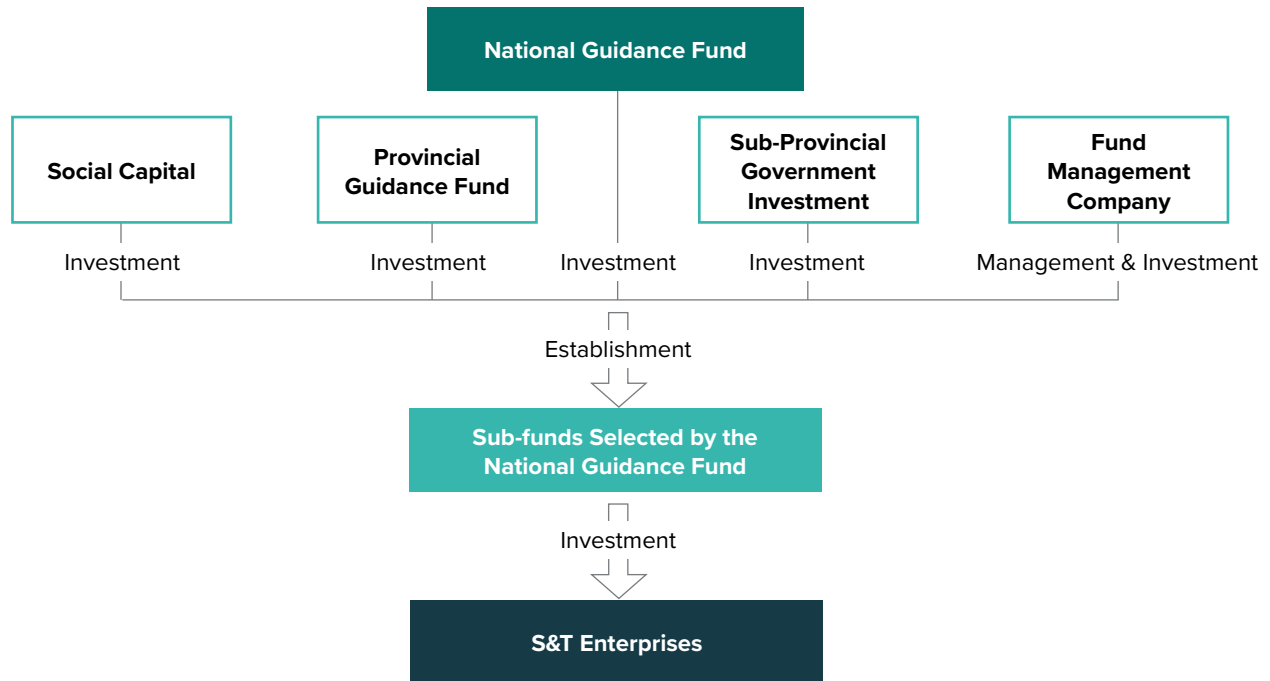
National Guidance Fund

Social Capital

Investment

Provincial Guidance Fund

Investment

Investment

Sub-Provincial Government Investment

Investment

Fund Management Company

Management & Investment

Establishment

Sub-funds Selected by the National Guidance Fund

Investment

S&T Enterprises